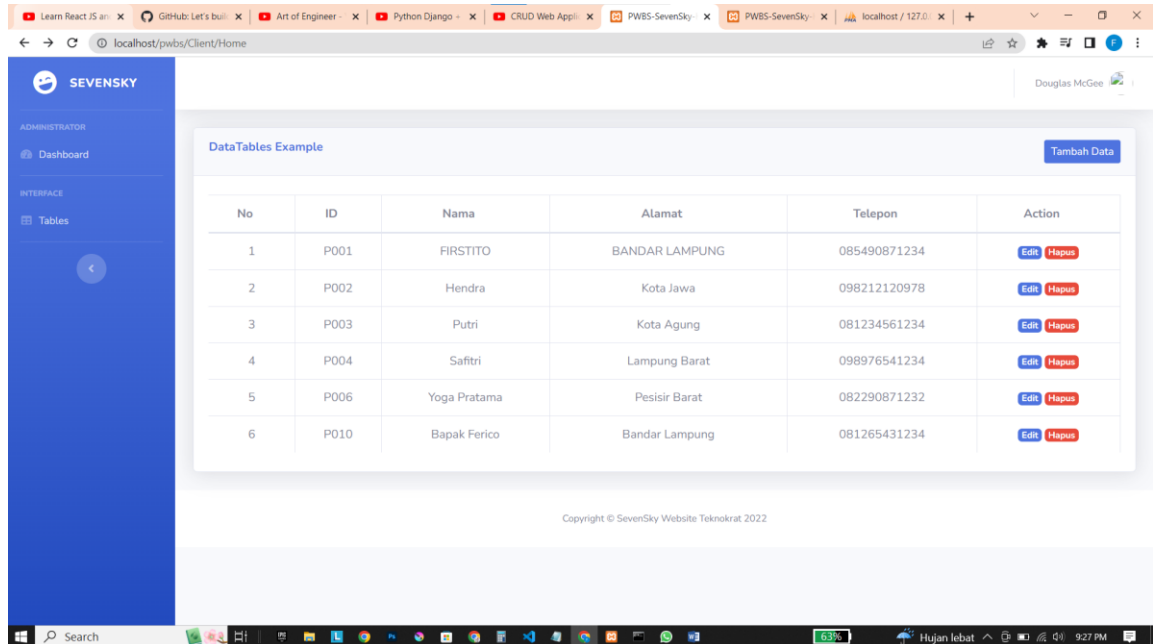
Learn React JS an × GitHub: Let's buil × Art of Engineer - × Python Django + × CRUD Web Appli × PWBS-SevenSky- × PWBS-SevenSky- × localhost / 127.0. × +

localhost/pwbs/Client/Home

SEVENSKY

Douglas McGee

ADMINISTRATOR

Dashboard

INTERFACE

Tables

DataTables Example

Tambah Data

| No | ID | Nama | Alamat | Telepon | Action |
|---|---|---|---|---|---|
| 1 | P001 | FIRSTITO | BANDAR LAMPUNG | 085490871234 | Edit Hapus |
| 2 | P002 | Hendra | Kota Jawa | 098212120978 | Edit Hapus |
| 3 | P003 | Putri | Kota Agung | 081234561234 | Edit Hapus |
| 4 | P004 | Safitri | Lampung Barat | 098976541234 | Edit Hapus |
| 5 | P006 | Yoga Pratama | Pesisir Barat | 082290871232 | Edit Hapus |
| 6 | P010 | Bapak Ferico | Bandar Lampung | 081265431234 | Edit Hapus |

Copyright © SevenSky Website Teknokrat 2022

Search

63%

Hujan lebat

9:27 PM